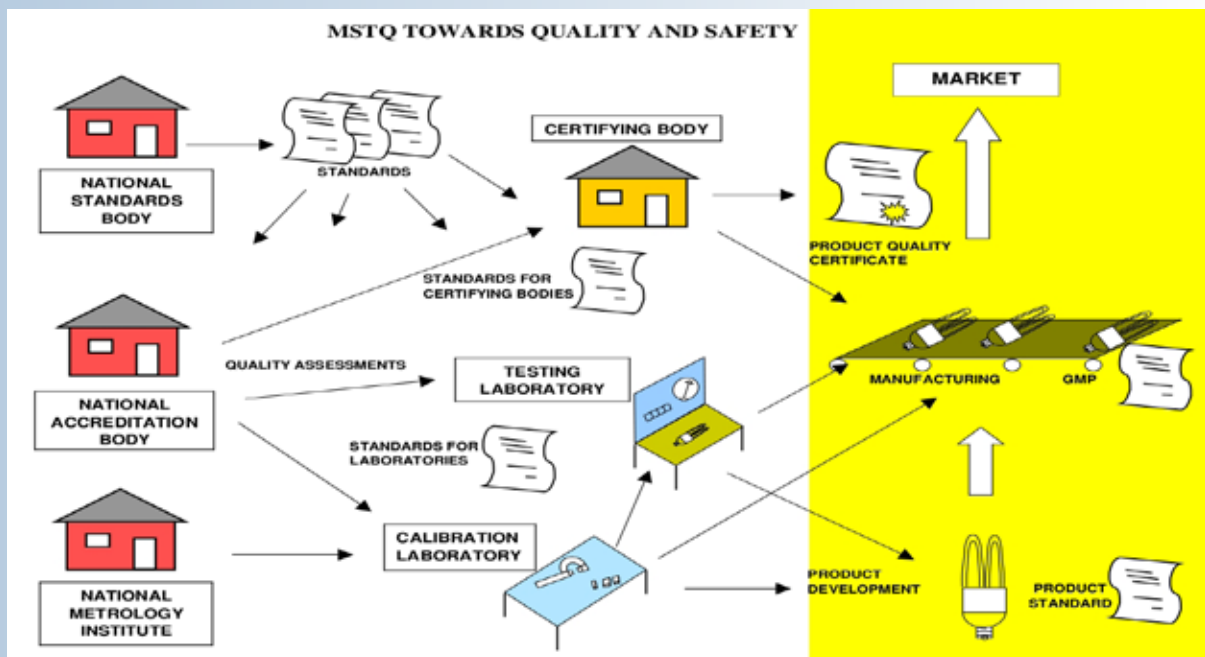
MSTQ TOWARDS QUALITY AND SAFETY

NATIONAL STANDARDS BODY

STANDARDS

CERTIFYING BODY

MARKET

PRODUCT QUALITY CERTIFICATE

STANDARDS FOR CERTIFYING BODIES

NATIONAL ACCREDITATION BODY

QUALITY ASSESSMENTS

TESTING LABORATORY

MANUFACTURING

GMP

STANDARDS FOR LABORATORIES

NATIONAL METROLOGY INSTITUTE

CALIBRATION LABORATORY

PRODUCT DEVELOPMENT

PRODUCT STANDARD